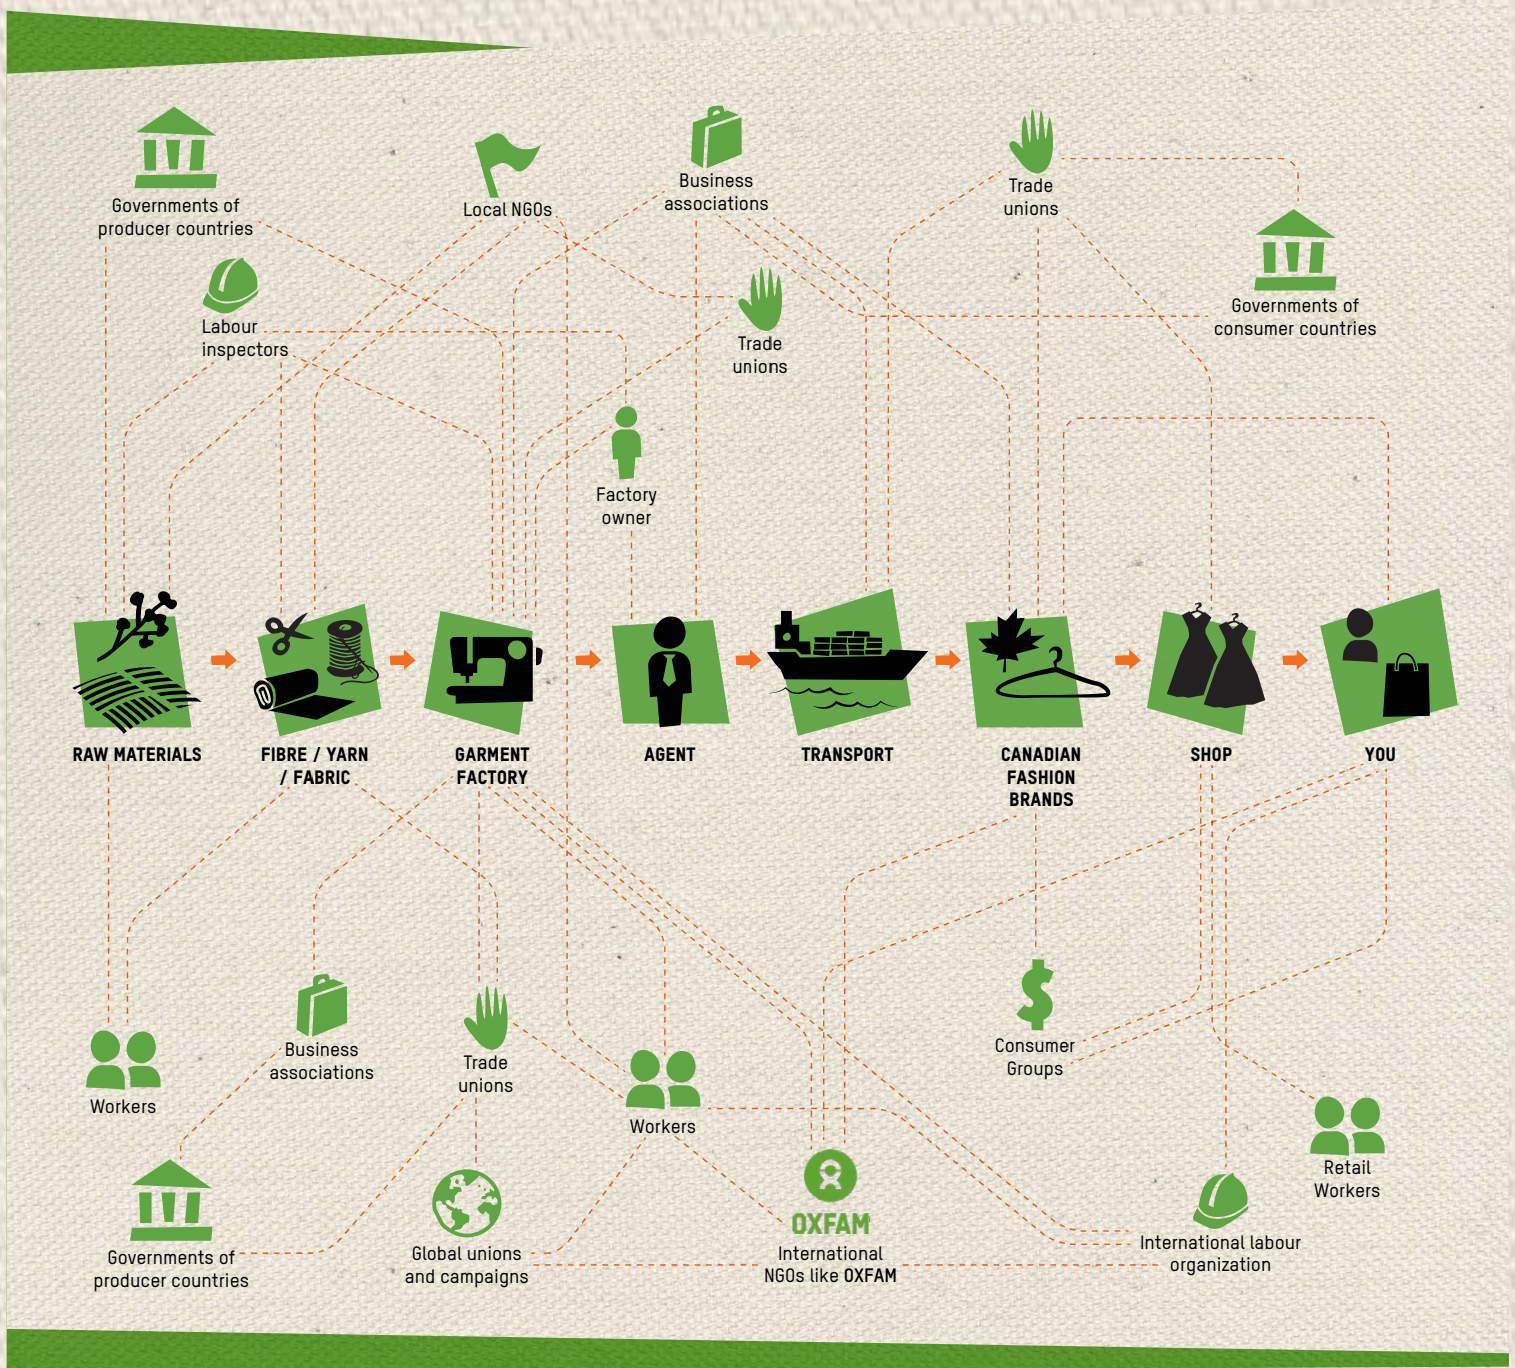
Governments of producer countries

Local NGOs

Business associations

Trade unions

Governments of consumer countries

Labour inspectors

Trade unions

Factory owner

RAW MATERIALS

FIBRE / YARN / FABRIC

GARMENT FACTORY

AGENT

TRANSPORT

CANADIAN FASHION BRANDS

SHOP

YOU

Workers

Business associations

Trade unions

Workers

Consumer Groups

Retail Workers

Governments of producer countries

Global unions and campaigns

OXFAM

International NGOs like OXFAM

International labour organization